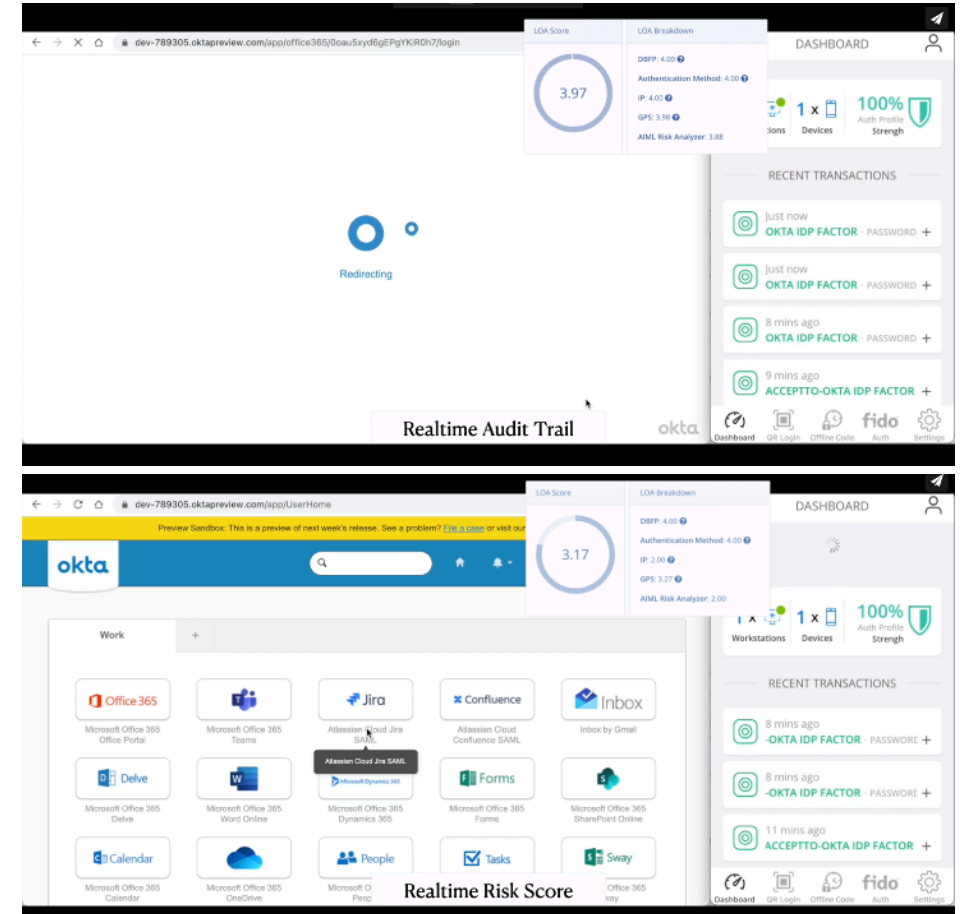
dev-789305.oktapreview.com/app/office365/0oau5xyd6gEPgYKiR0h7/login

LOA Score
3.97

LOA Breakdown
DBFP: 4.00
Authentication Method: 4.00
IP: 4.00
GPS: 3.98
AIML Risk Analyzer: 3.88

DASHBOARD

tions
1 x Devices
100% Auth Profile Strengh

Redirecting

RECENT TRANSACTIONS

Just now
OKTA IDP FACTOR - PASSWORD +

Just now
OKTA IDP FACTOR - PASSWORD +

8 mins ago
OKTA IDP FACTOR - PASSWORD +

9 mins ago
ACCEPTTO-OKTA IDP FACTOR +

Realtime Audit Trail

okta

Dashboard QR Login Offline Code fido Auth Settings

dev-789305.oktapreview.com/app/UserHome

Preview Sandbox: This is a preview of next week's release. See a problem? File a case or visit our

LOA Score
3.17

LOA Breakdown
DBFP: 4.00
Authentication Method: 4.00
IP: 2.00
GPS: 3.27
AIML Risk Analyzer: 2.00

DASHBOARD

okta

1 x Workstations
1 x Devices
100% Auth Profile Strengh

Work +

Office 365
Microsoft Office 365 Office Portal

Microsoft Office 365 Teams

Jira
Atlassian Cloud Jira SAML

Confluence
Atlassian Cloud Confluence SAML

Inbox
Inbox by Gmail

Atlassian Cloud Jira SAML

Delve
Microsoft Office 365 Delve

Microsoft Office 365 Word Online

Microsoft Dynamics 365
Microsoft Office 365 Dynamics 365

Forms
Microsoft Office 365 Forms

Microsoft Office 365 SharePoint Online

Calendar
Microsoft Office 365 Calendar

Microsoft Office 365 OneDrive

People
Microsoft O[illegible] Peop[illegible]

Tasks

Sway
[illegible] Office 365 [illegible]

RECENT TRANSACTIONS

8 mins ago
-OKTA IDP FACTOR - PASSWORD +

8 mins ago
-OKTA IDP FACTOR - PASSWORD +

11 mins ago
ACCEPTTO-OKTA IDP FACTOR +

Realtime Risk Score

Dashboard QR Login Offline Code fido Auth Settings